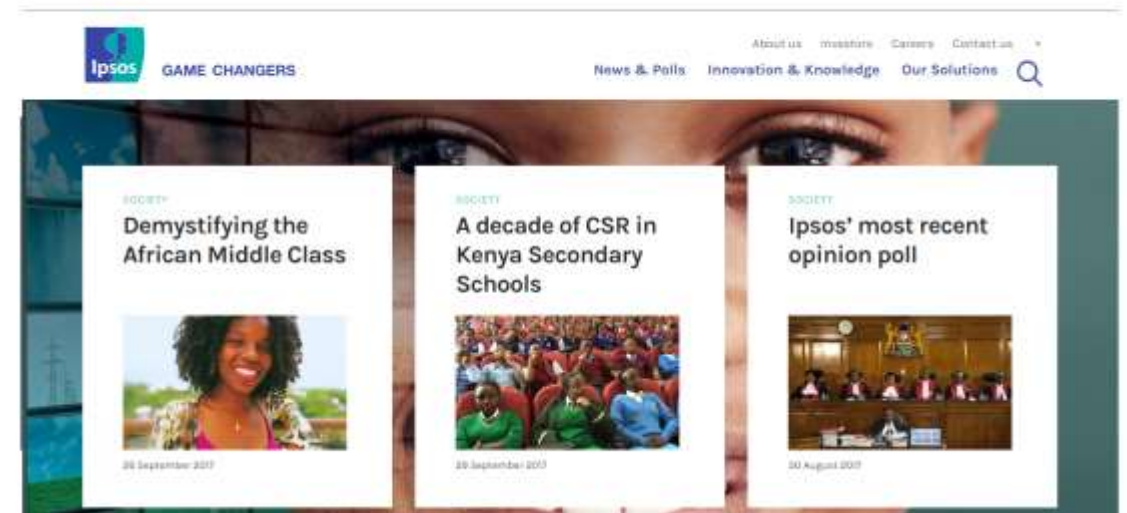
Ipsos GAME CHANGERS

About us Investors Careers Contact us

News & Polls Innovation & Knowledge Our Solutions

SOCIETY

Demystifying the African Middle Class

26 September 2017

SOCIETY

A decade of CSR in Kenya Secondary Schools

26 September 2017

SOCIETY

Ipsos' most recent opinion poll

30 August 2017